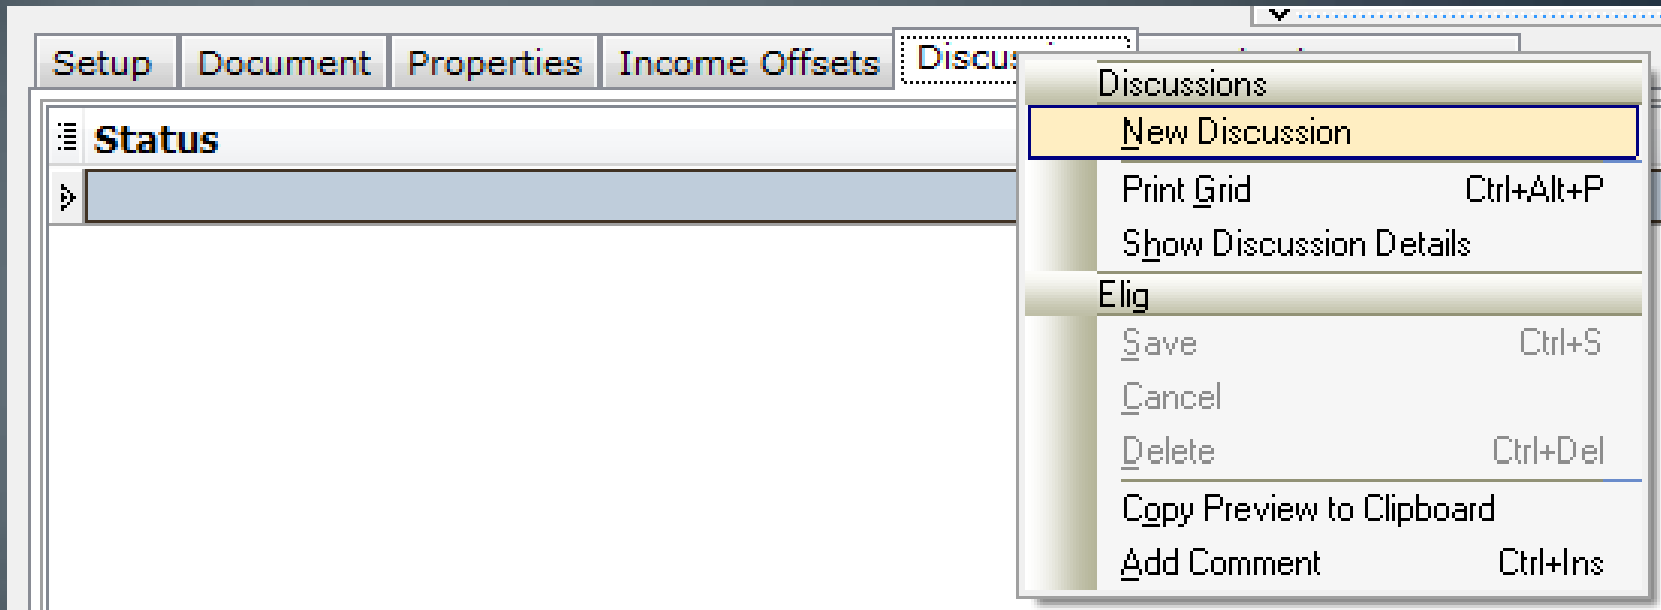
Setup
Document
Properties
Income Offsets
Discus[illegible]

Status

Discussions
New Discussion
Print Grid Ctrl+Alt+P
Show Discussion Details
Elig
Save Ctrl+S
Cancel
Delete Ctrl+Del
Copy Preview to Clipboard
Add Comment Ctrl+Ins